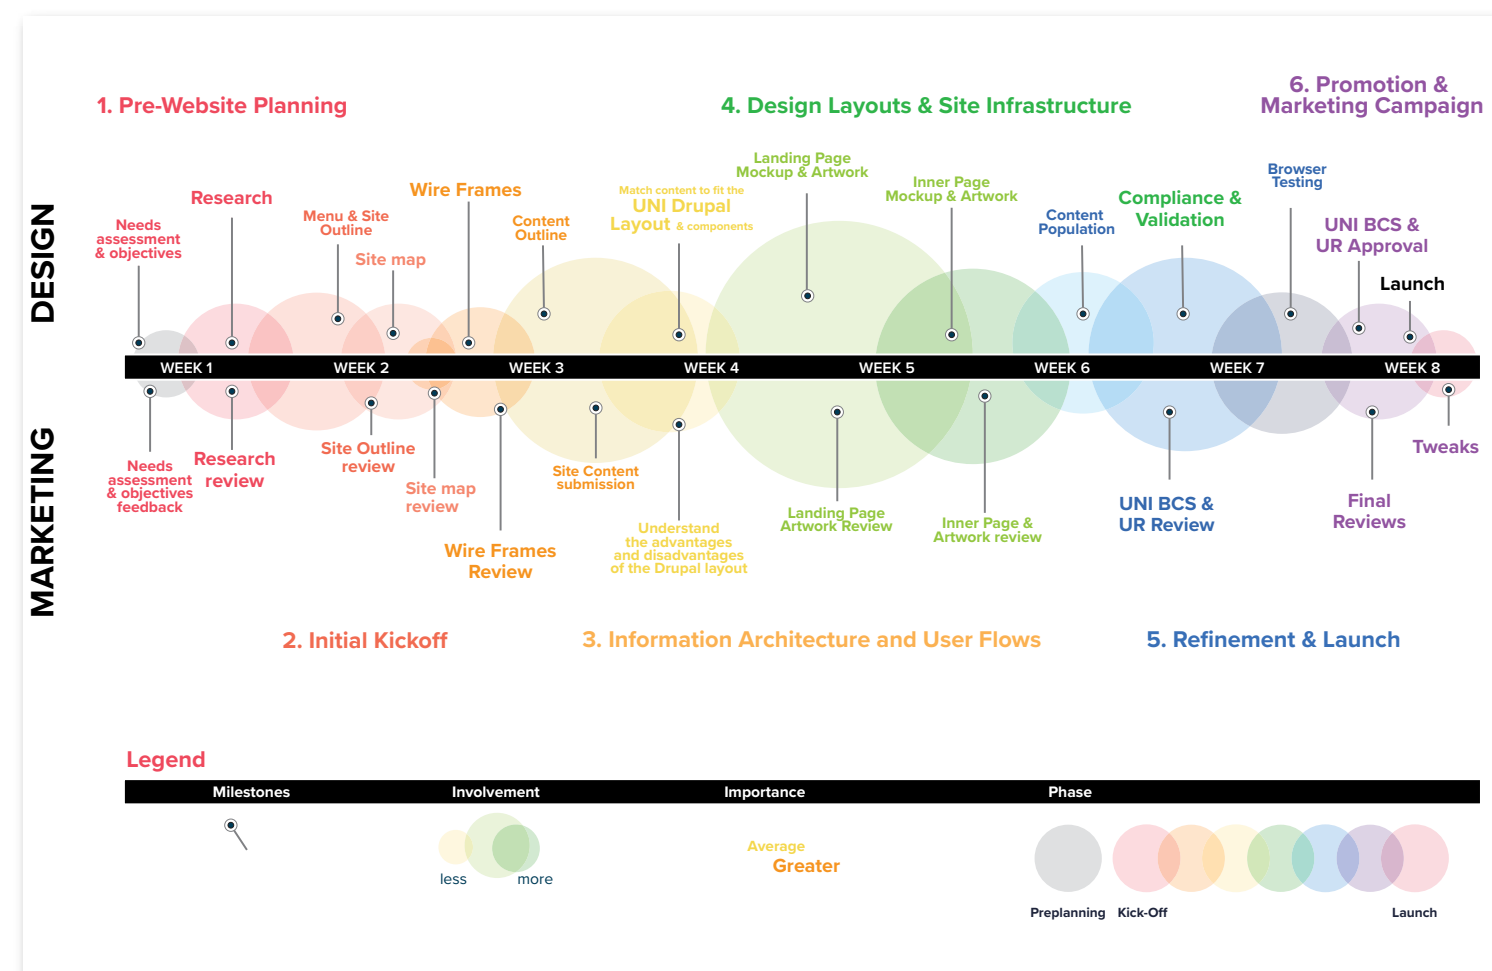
1. Pre-Website Planning

4. Design Layouts & Site Infrastructure

6. Promotion & Marketing Campaign

DESIGN

Needs assessment & objectives

Research

Menu & Site Outline

Site map

Wire Frames

Content Outline

Match content to fit the UNI Drupal Layout & components

Landing Page Mockup & Artwork

Inner Page Mockup & Artwork

Content Population

Compliance & Validation

Browser Testing

UNI BCS & UR Approval

Launch

WEEK 1 WEEK 2 WEEK 3 WEEK 4 WEEK 5 WEEK 6 WEEK 7 WEEK 8

MARKETING

Needs assessment & objectives feedback

Research review

Site Outline review

Site map review

Wire Frames Review

Site Content submission

Understand the advantages and disadvantages of the Drupal layout

Landing Page Artwork Review

Inner Page & Artwork review

UNI BCS & UR Review

Final Reviews

Tweaks

2. Initial Kickoff

3. Information Architecture and User Flows

5. Refinement & Launch

Legend

| Milestones | Involvement | Importance | Phase |
|---|---|---|---|

less more

Average
Greater

Preplanning Kick-Off Launch